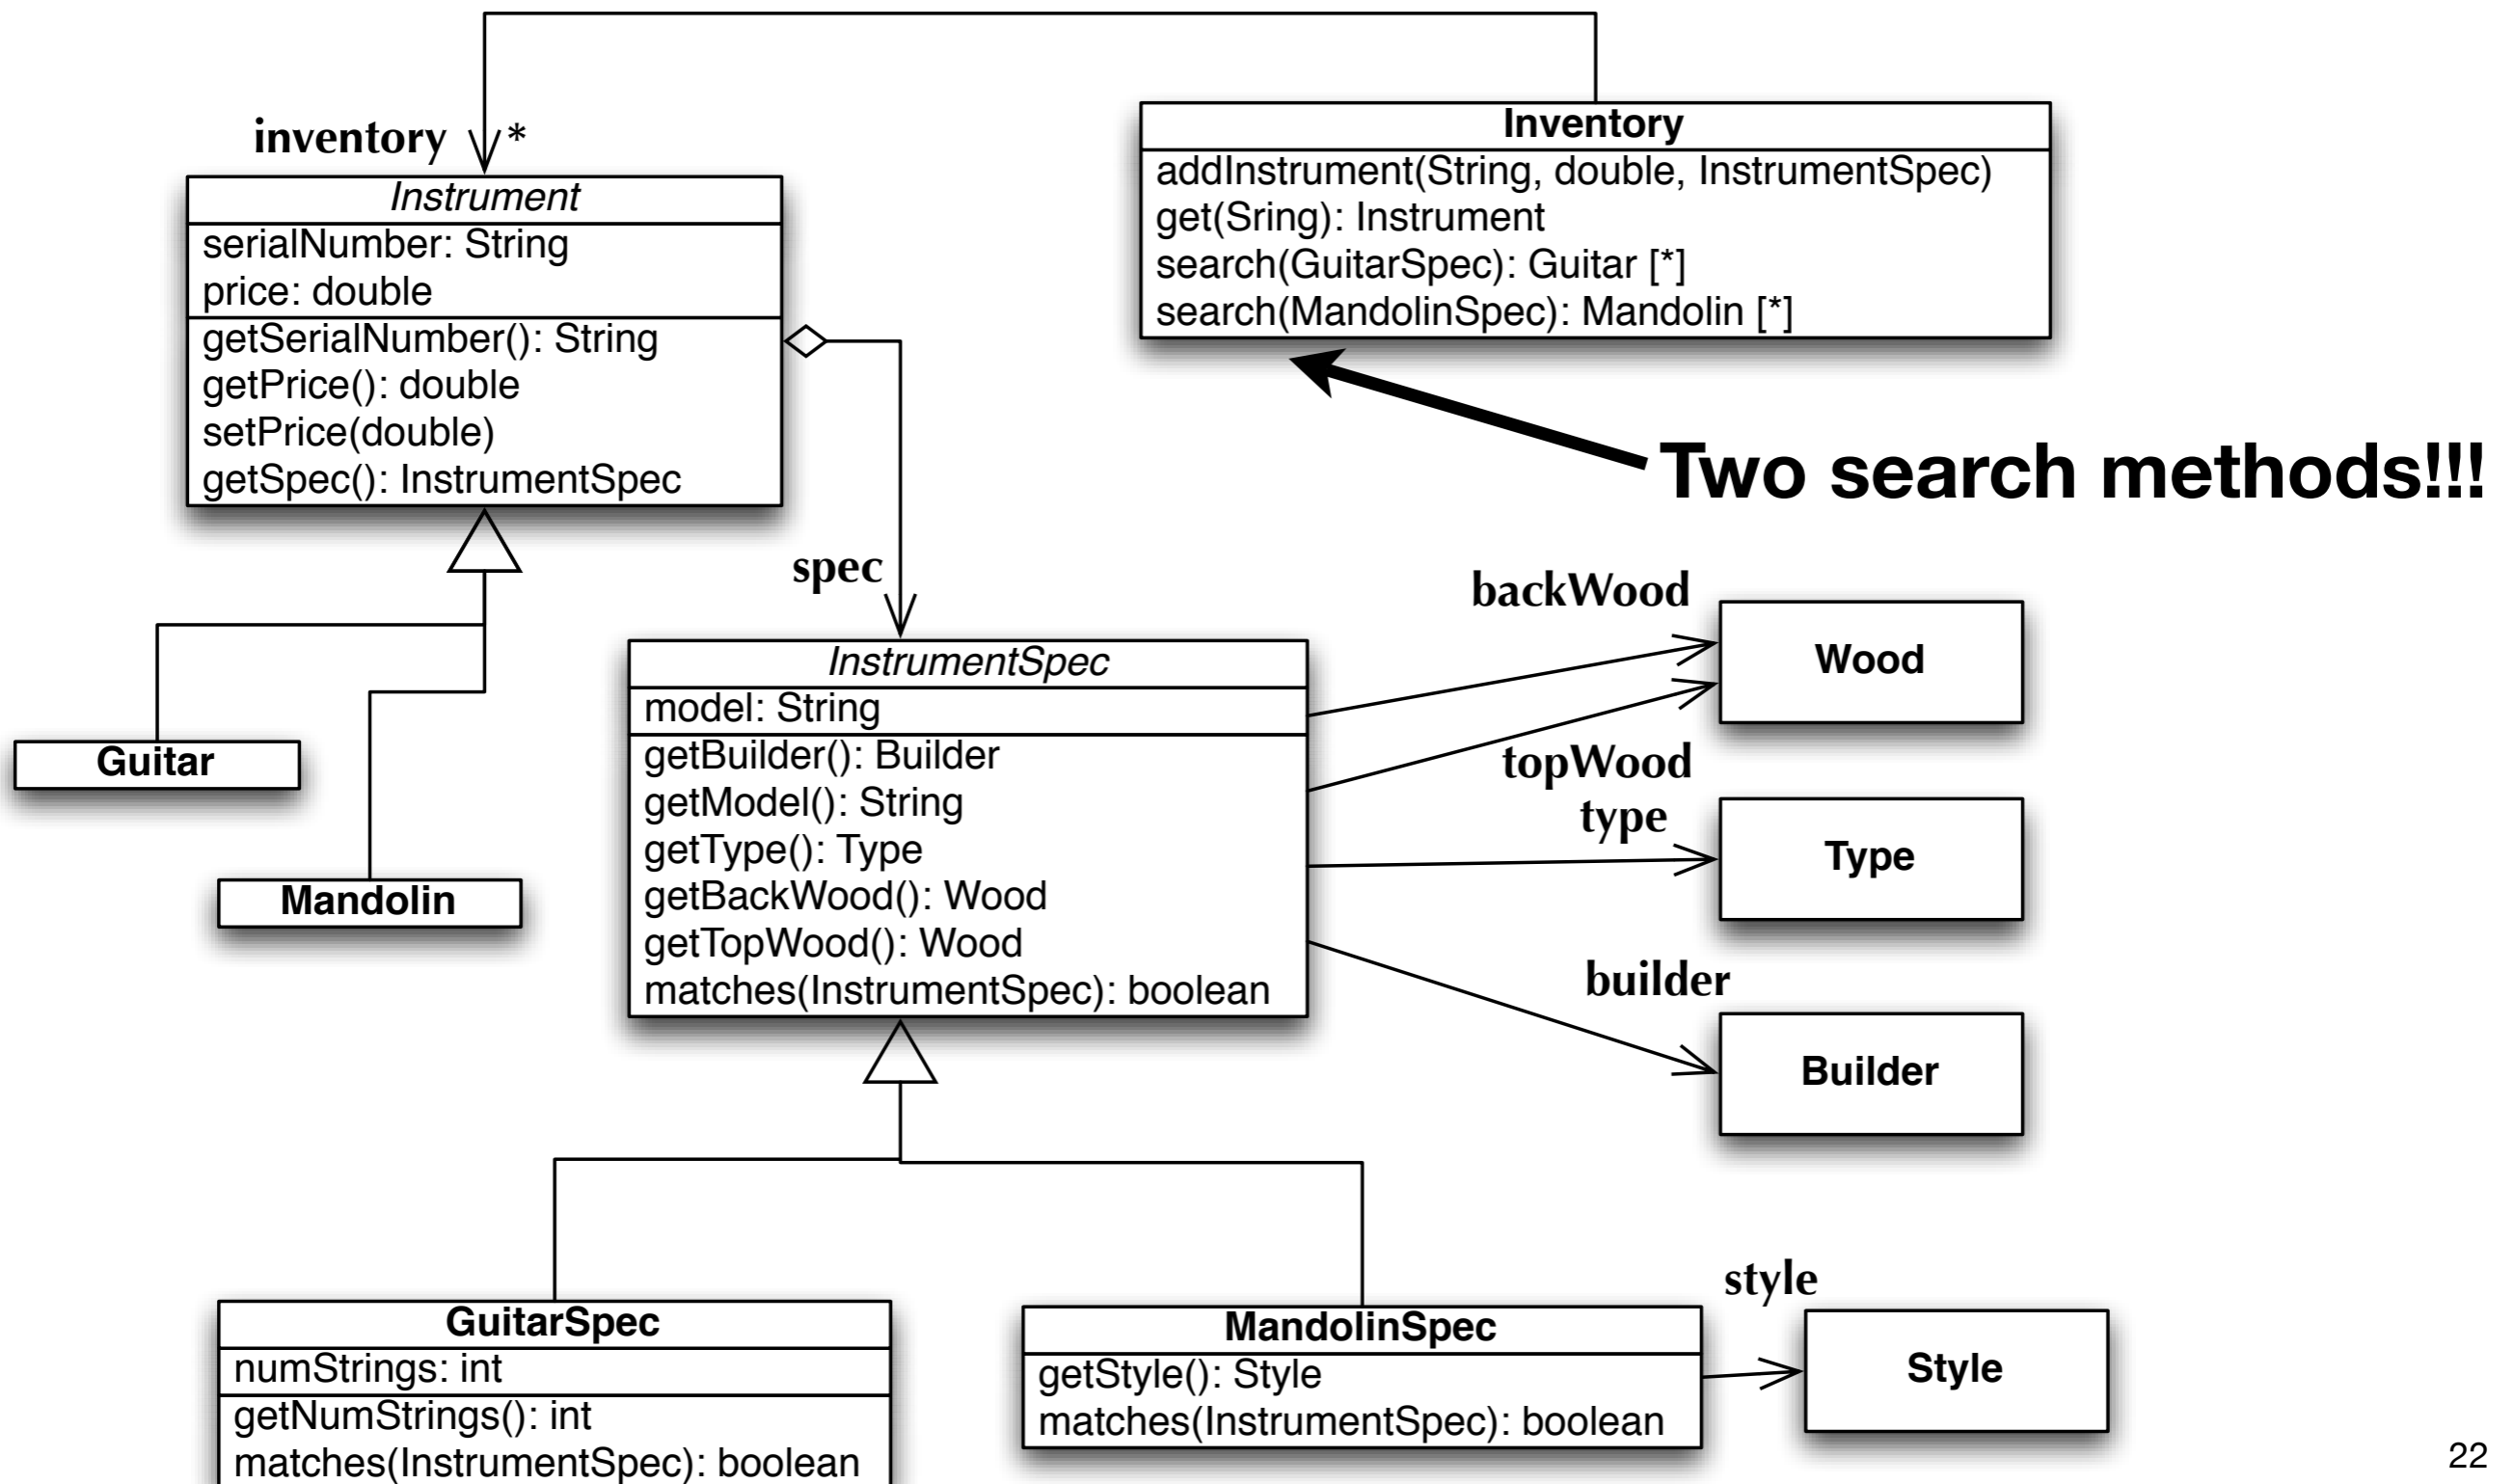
inventory
*

Instrument
serialNumber: String
price: double
getSerialNumber(): String
getPrice(): double
setPrice(double)
getSpec(): InstrumentSpec

Inventory
addInstrument(String, double, InstrumentSpec)
get(Sring): Instrument
search(GuitarSpec): Guitar [*]
search(MandolinSpec): Mandolin [*]

Two search methods!!!

spec

Guitar

Mandolin

InstrumentSpec
model: String
getBuilder(): Builder
getModel(): String
getType(): Type
getBackWood(): Wood
getTopWood(): Wood
matches(InstrumentSpec): boolean

backWood
Wood
topWood
type
Type
builder
Builder

GuitarSpec
numStrings: int
getNumStrings(): int
matches(InstrumentSpec): boolean

MandolinSpec
getStyle(): Style
matches(InstrumentSpec): boolean

style
Style

22